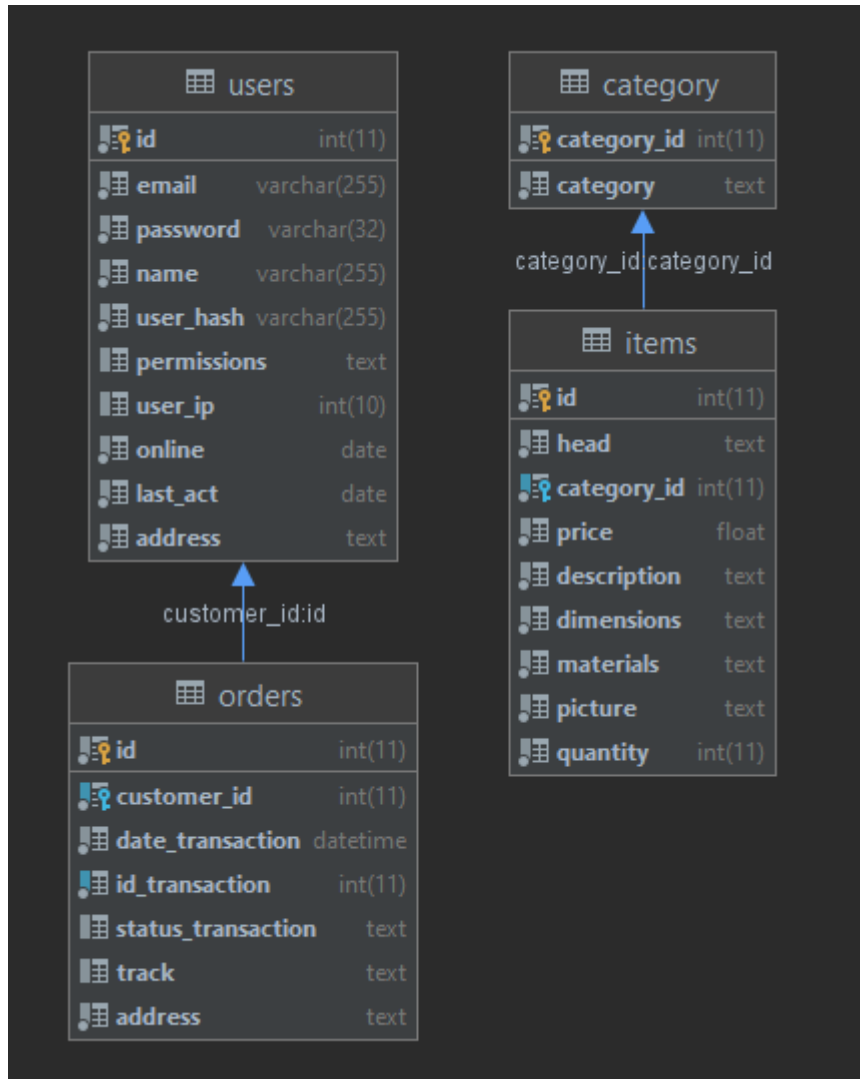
users

| | |
|---|---|
| id | int(11) |
| email | varchar(255) |
| password | varchar(32) |
| name | varchar(255) |
| user_hash | varchar(255) |
| permissions | text |
| user_ip | int(10) |
| online | date |
| last_act | date |
| address | text |

customer_id:id

orders

| | |
|---|---|
| id | int(11) |
| customer_id | int(11) |
| date_transaction | datetime |
| id_transaction | int(11) |
| status_transaction | text |
| track | text |
| address | text |

category

| | |
|---|---|
| category_id | int(11) |
| category | text |

category_id:category_id

items

| | |
|---|---|
| id | int(11) |
| head | text |
| category_id | int(11) |
| price | float |
| description | text |
| dimensions | text |
| materials | text |
| picture | text |
| quantity | int(11) |